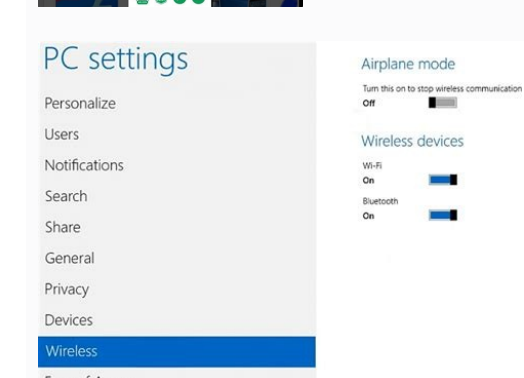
PC settings

Personalize

Users

Notifications

Search

Share

General

Privacy

Devices

Wireless

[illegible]

Airplane mode

Turn this on to stop wireless communication

Off

Wireless devices

Wi-Fi

On

Bluetooth

On